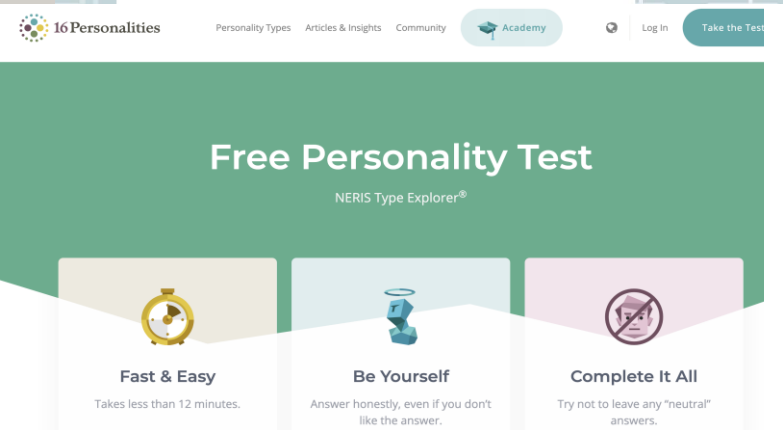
16Personalities

Personality Types Articles & Insights Community Academy Log In Take the Test

Free Personality Test

NERIS Type Explorer®

Fast & Easy

Takes less than 12 minutes.

Be Yourself

Answer honestly, even if you don't like the answer.

Complete It All

Try not to leave any "neutral" answers.